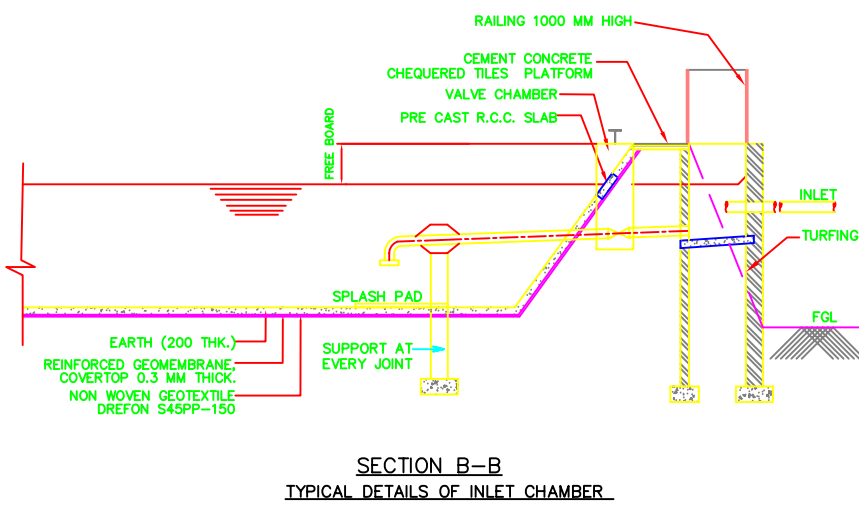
RAILING 1000 MM HIGH

CEMENT CONCRETE CHEQUERED TILES PLATFORM

VALVE CHAMBER

PRE CAST R.C.C. SLAB

FREE BOARD

INLET

TURFING

SPLASH PAD

FGL

EARTH (200 THK.)

REINFORCED GEOMEMBRANE, COVERTOP 0.3 MM THICK.

NON WOVEN GEOTEXTILE DREFON S45PP-150

SUPPORT AT EVERY JOINT

SECTION B-B

TYPICAL DETAILS OF INLET CHAMBER